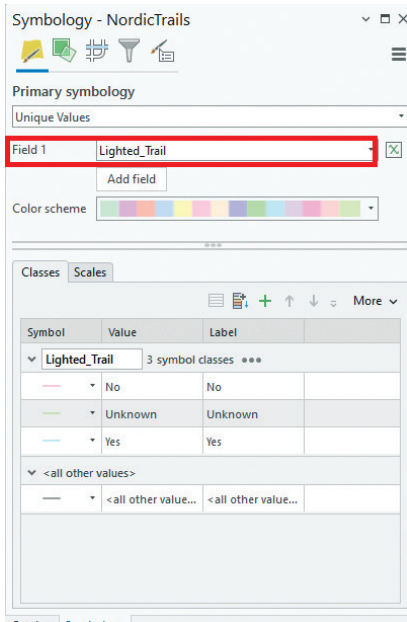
Symbology - NordicTrails

Primary symbology

Unique Values

Field 1 Lighted_Trail

Add field

Color scheme

Classes Scales

More

| Symbol | Value | Label |
|---|---|---|
| Lighted_Trail | 3 symbol classes ••• | |
| | No | No |
| | Unknown | Unknown |
| | Yes | Yes |
| <all other values> | | |
| | <all other value... | <all other value... |